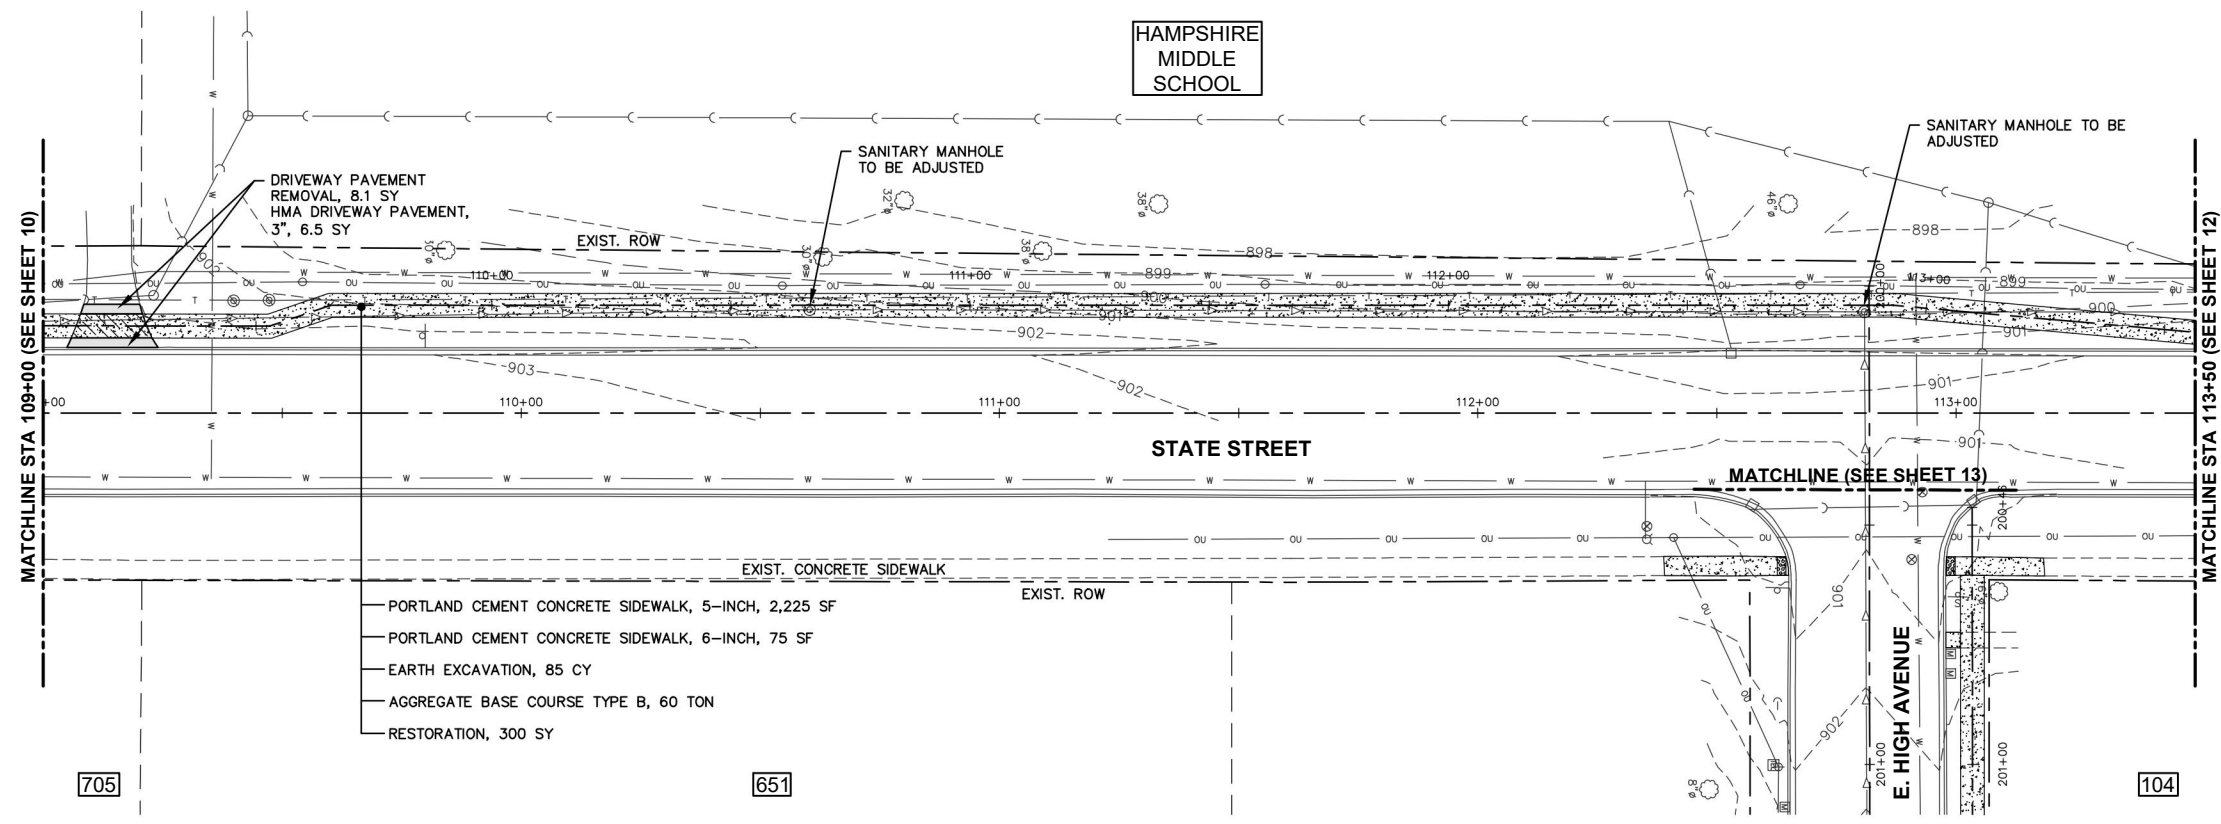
HAMPSHIRE MIDDLE SCHOOL

SANITARY MANHOLE TO BE ADJUSTED

SANITARY MANHOLE TO BE ADJUSTED

DRIVEWAY PAVEMENT REMOVAL, 8.1 SY
HMA DRIVEWAY PAVEMENT, 3", 6.5 SY

MATCHLINE STA 109+00 (SEE SHEET 10)

MATCHLINE STA 113+50 (SEE SHEET 12)

32"ø
38"ø
46"ø
30"ø
30"ø
38"ø

EXIST. ROW

898
899
900
901
902
903

110+00
111+00
112+00
113+00

STATE STREET

MATCHLINE (SEE SHEET 13)

EXIST. CONCRETE SIDEWALK

EXIST. ROW

PORTLAND CEMENT CONCRETE SIDEWALK, 5-INCH, 2,225 SF
PORTLAND CEMENT CONCRETE SIDEWALK, 6-INCH, 75 SF
EARTH EXCAVATION, 85 CY
AGGREGATE BASE COURSE TYPE B, 60 TON
RESTORATION, 300 SY

E. HIGH AVENUE

200+00
201+00
201+00

8"ø

705
651
104